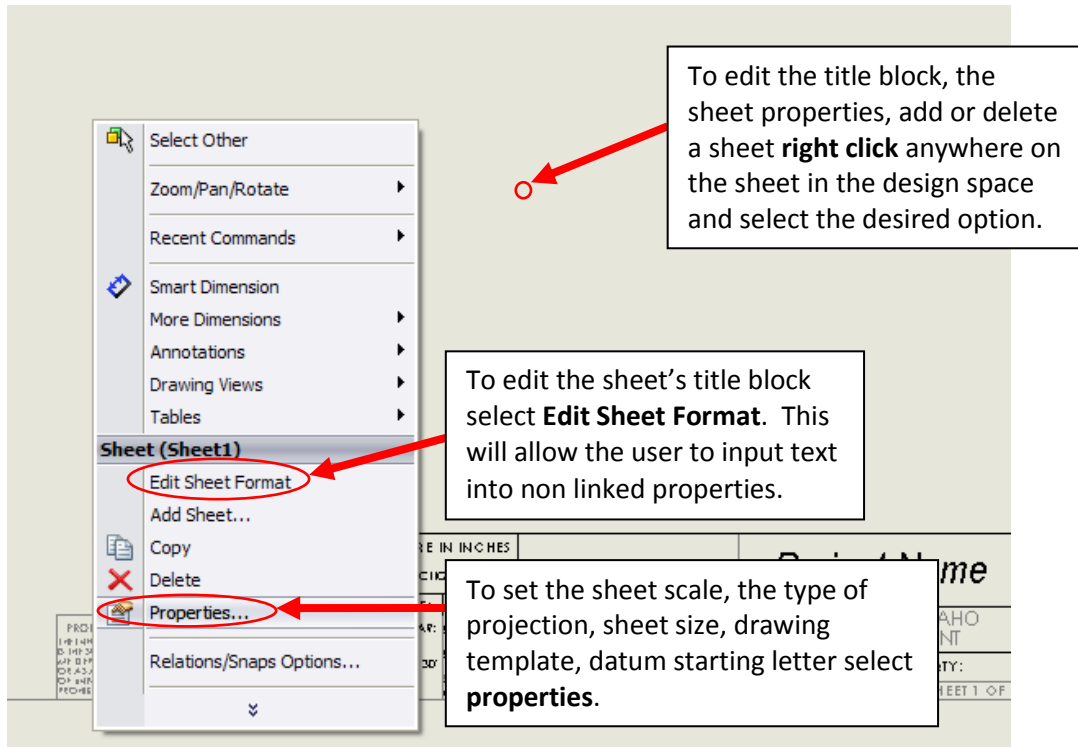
To edit the title block, the sheet properties, add or delete a sheet **right click** anywhere on the sheet in the design space and select the desired option.

Select Other
Zoom/Pan/Rotate
Recent Commands
Smart Dimension
More Dimensions
Annotations
Drawing Views
Tables
Sheet (Sheet1)
Edit Sheet Format
Add Sheet...
Copy
Delete
Properties...
Relations/Snaps Options...

To edit the sheet's title block select **Edit Sheet Format**. This will allow the user to input text into non linked properties.

RE IN INCHES

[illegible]me

AHO
NT
TY:
HEET 1 OF

To set the sheet scale, the type of projection, sheet size, drawing template, datum starting letter select **properties**.